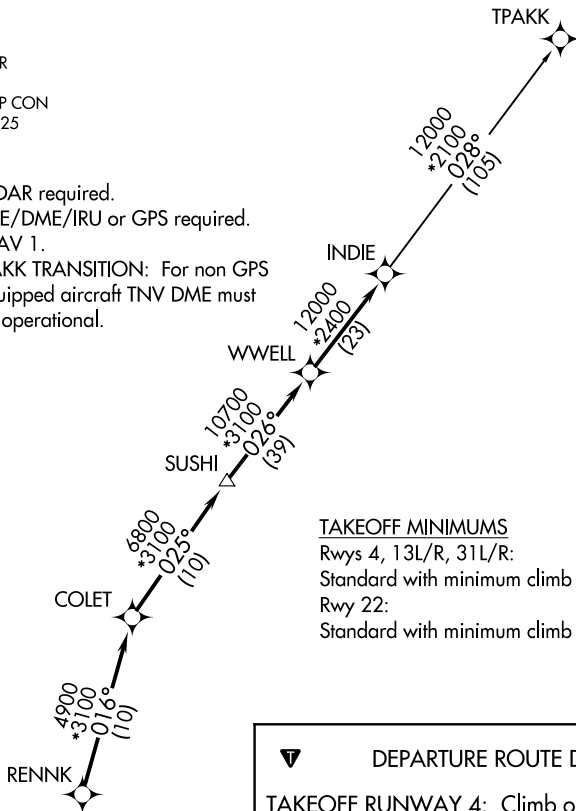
R

P CON
25

DAR required.
E/DME/IRU or GPS required.
AV 1.
AKK TRANSITION: For non GPS
uipped aircraft TNV DME must
operational.

TPAKK

12000
*2100
028°
(105)

INDIE

12000
*2400
(23)

WWELL

10700
*3100
026°
(39)

SUSHI

6800
*3100
025°
(10)

COLET

4900
*3100
016°
(10)

RENNK

TAKEOFF MINIMUMS
Rwys 4, 13L/R, 31L/R:
Standard with minimum climb
Rwy 22:
Standard with minimum climb

DEPARTURE ROUTE D

TAKEOFF RUNWAY 4: Climb o